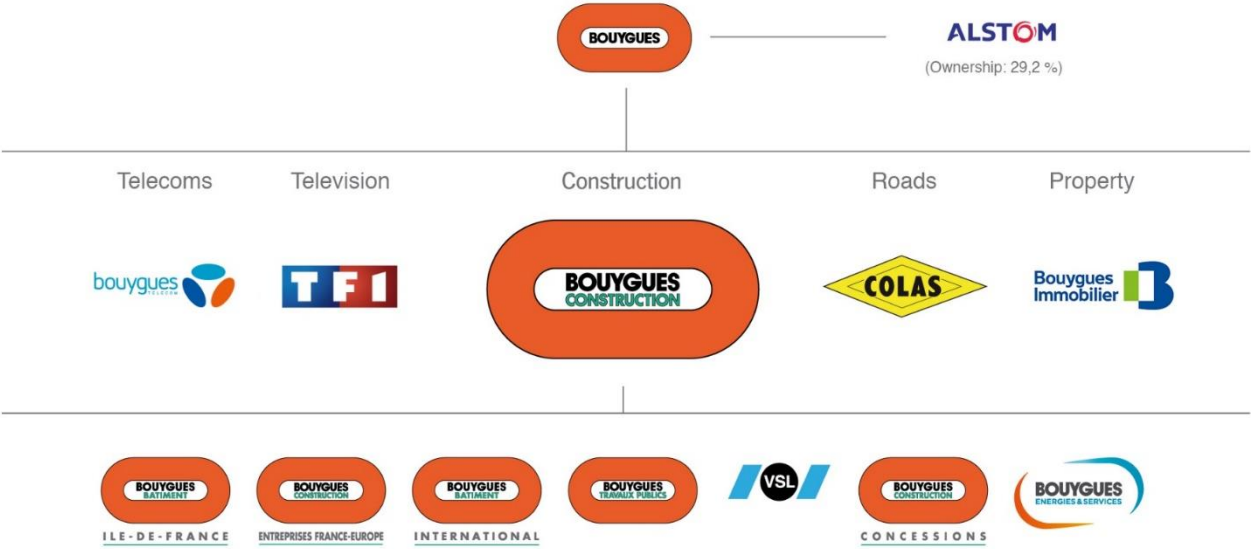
BOUYGUES

ALSTOM
(Ownership: 29,2 %)

Telecoms
Television
Construction
Roads
Property

bouygues TELECOM
TF1
BOUYGUES CONSTRUCTION
COLAS
Bouygues Immobilier

BOUYGUES BATIMENT
ILE-DE-FRANCE

BOUYGUES CONSTRUCTION
ENTREPRISES FRANCE-EUROPE

BOUYGUES BATIMENT
INTERNATIONAL

BOUYGUES TRAVAUX PUBLICS

VSL

BOUYGUES CONSTRUCTION
CONCESSIONS

BOUYGUES ENERGIES & SERVICES